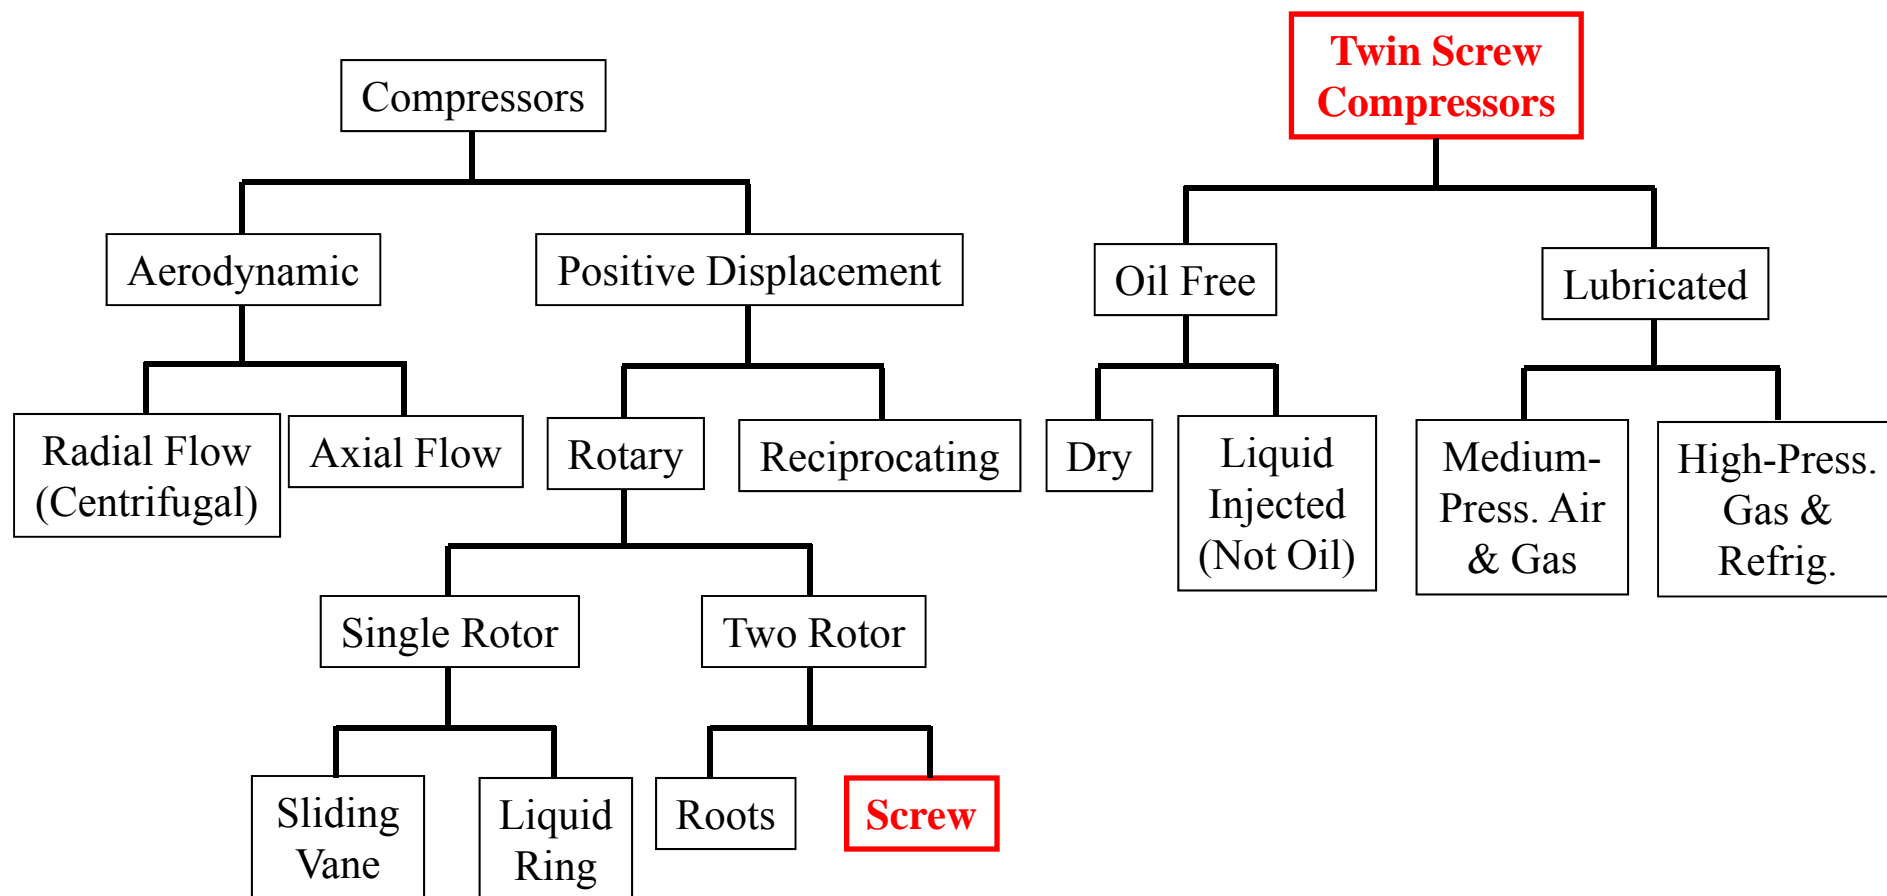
Compressors

Aerodynamic

Positive Displacement

Radial Flow (Centrifugal)

Axial Flow

Rotary

Reciprocating

Single Rotor

Two Rotor

Sliding Vane

Liquid Ring

Roots

Screw

Twin Screw Compressors

Oil Free

Lubricated

Dry

Liquid Injected (Not Oil)

Medium-Press. Air & Gas

High-Press. Gas & Refrig.